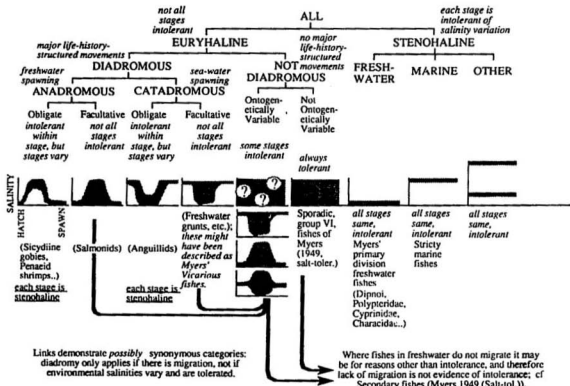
not all stages intolerant

ALL

each stage is intolerant of salinity variation

EURYHALINE

STENOHALINE

major life-history-structured movements

no major life-history-structured movements

DIADROMOUS

NOT DIADROMOUS

FRESH-WATER

MARINE

OTHER

freshwater spawning

sea-water spawning

ANADROMOUS

CATADROMOUS

Obligate intolerant within stage, but stages vary

Facultative not all stages intolerant

Obligate intolerant within stage, but stages vary

Facultative not all stages intolerant

Ontogenetically Variable

Not Ontogenetically Variable

some stages intolerant

always tolerant

SALINITY

HATCH

SPAWN

(Sicydiine gobies, Penaeid shrimps..)

each stage is stenohaline

(Salmonids)

(Anguillids)

each stage is stenohaline

(Freshwater grunts, etc.); these might have been described as Myers' Vicarious fishes.

Sporadic, group VI, fishes of Myers (1949, salt-toler.)

all stages same, intolerant Myers' primary division freshwater fishes (Dipnoi, Polypteridae, Cyprinidae, Characidae..)

all stages same, intolerant Strictly marine fishes

all stages same, intolerant

Links demonstrate possibly synonymous categories: diadromy only applies if there is migration, not if environmental salinities vary and are tolerated.

Where fishes in freshwater do not migrate it may be for reasons other than intolerance, and therefore lack of migration is not evidence of intolerance; cf. Secondary fishes (Myers 1949 (Salt-tol.))